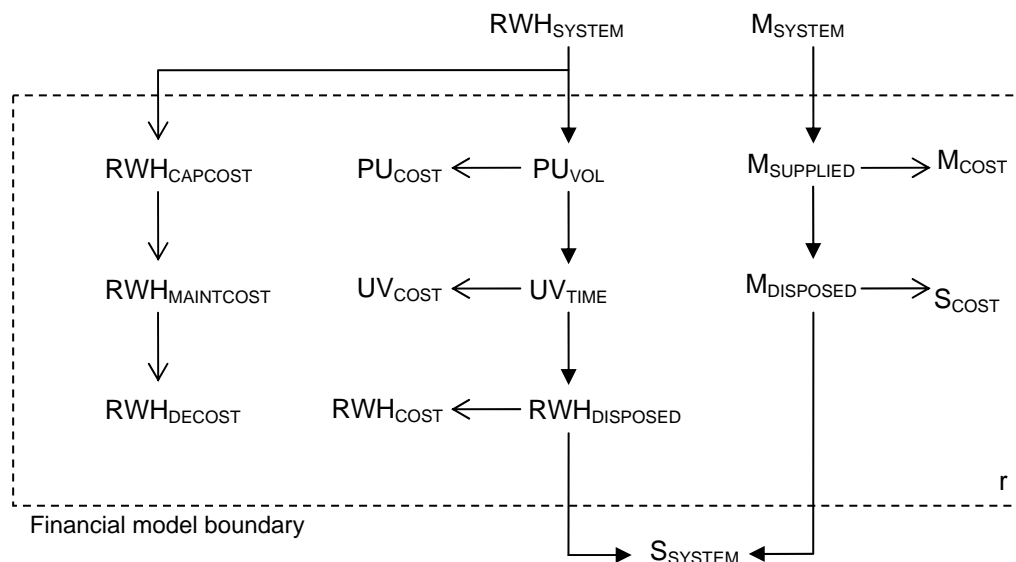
$RWH_{SYSTEM}$

$M_{SYSTEM}$

$RWH_{CAPCOST}$

$PU_{COST}$

$PU_{VOL}$

$M_{SUPPLIED}$

$M_{COST}$

$RWH_{MAINTCOST}$

$UV_{COST}$

$UV_{TIME}$

$M_{DISPOSED}$

$S_{COST}$

$RWH_{DECOST}$

$RWH_{COST}$

$RWH_{DISPOSED}$

r

Financial model boundary

$S_{SYSTEM}$